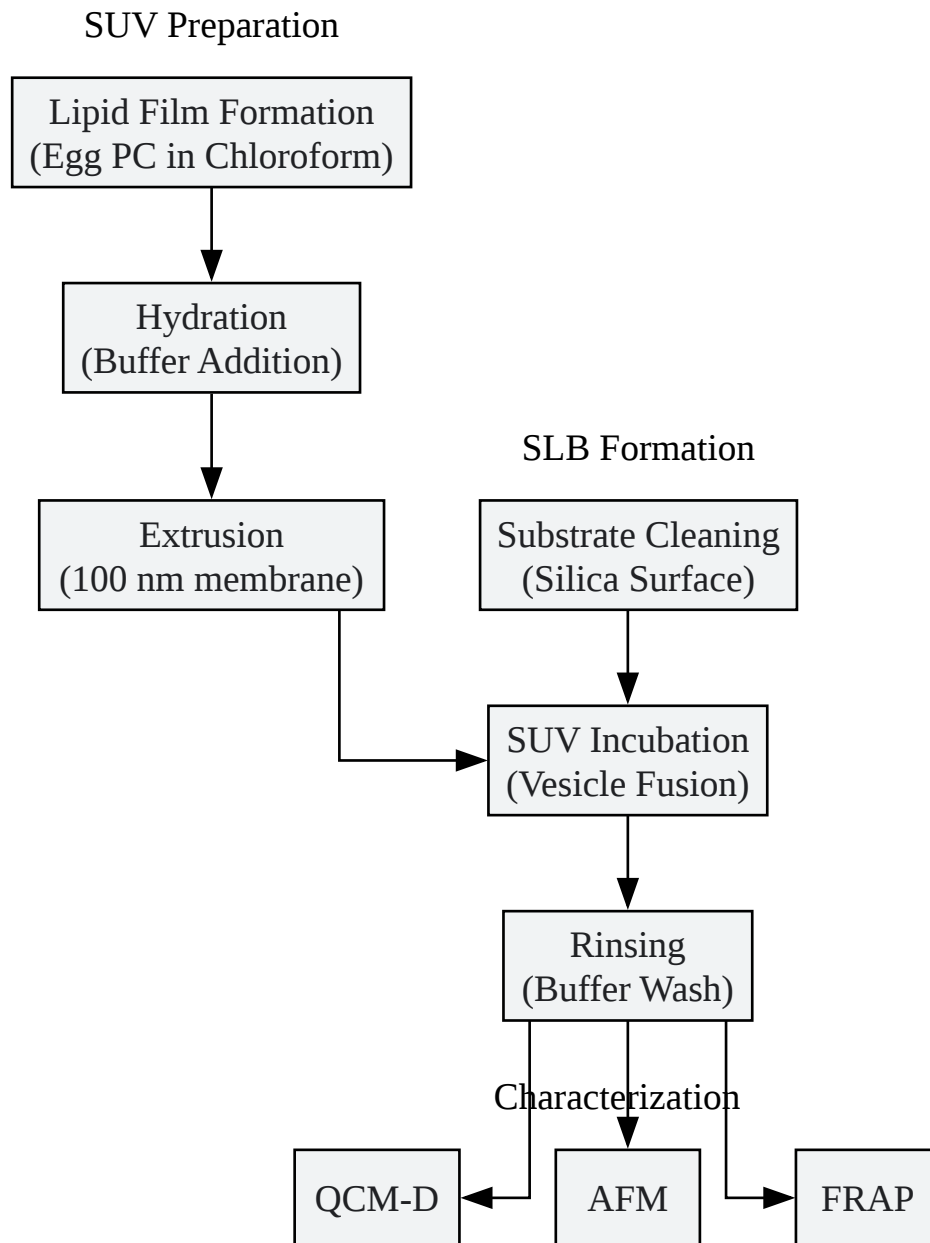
SUV Preparation

Lipid Film Formation
(Egg PC in Chloroform)

Hydration
(Buffer Addition)

Extrusion
(100 nm membrane)

SLB Formation

Substrate Cleaning
(Silica Surface)

SUV Incubation
(Vesicle Fusion)

Rinsing
(Buffer Wash)

Characterization

QCM-D

AFM

FRAP